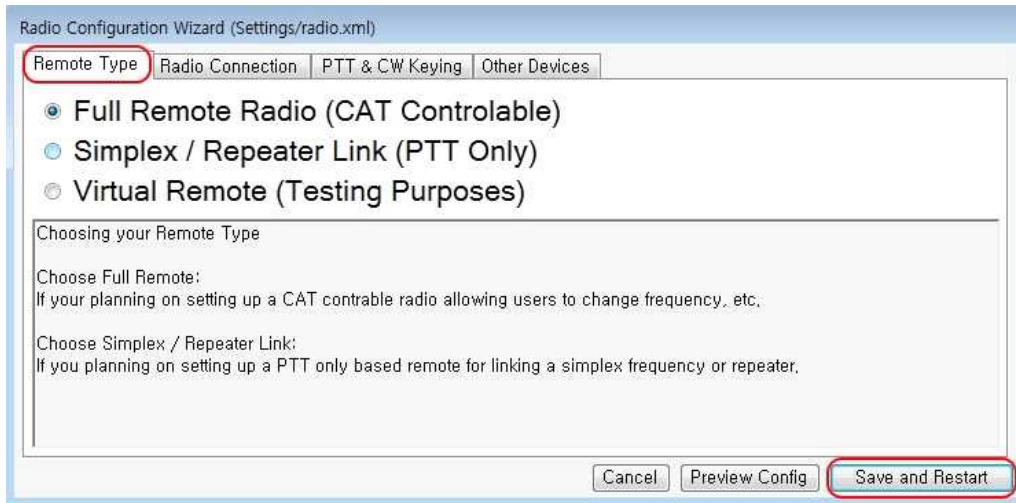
Radio Configuration Wizard (Settings/radio.xml)

Remote Type | Radio Connection | PTT & CW Keying | Other Devices

Full Remote Radio (CAT Controlable)
Simplex / Repeater Link (PTT Only)
Virtual Remote (Testing Purposes)

Choosing your Remote Type

Choose Full Remote:
If your planning on setting up a CAT contrable radio allowing users to change frequency, etc.

Choose Simplex / Repeater Link:
If you planning on setting up a PTT only based remote for linking a simplex frequency or repeater.

Cancel | Preview Config | Save and Restart